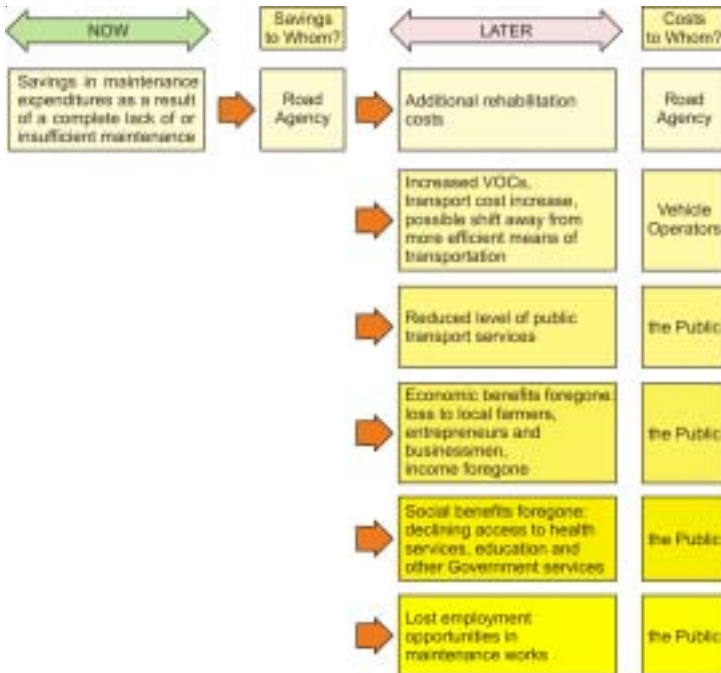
NOW

Savings to Whom?

LATER

Costs to Whom?

Savings in maintenance expenditures as a result of a complete lack of or insufficient maintenance

Road Agency

Additional rehabilitation costs

Road Agency

Increased VOCs, transport cost increase, possible shift away from more efficient means of transportation

Vehicle Operators

Reduced level of public transport services

the Public

Economic benefits foregone: loss to local farmers, entrepreneurs and businessmen, income foregone

the Public

Social benefits foregone: declining access to health services, education and other Government services

the Public

Lost employment opportunities in maintenance works

the Public